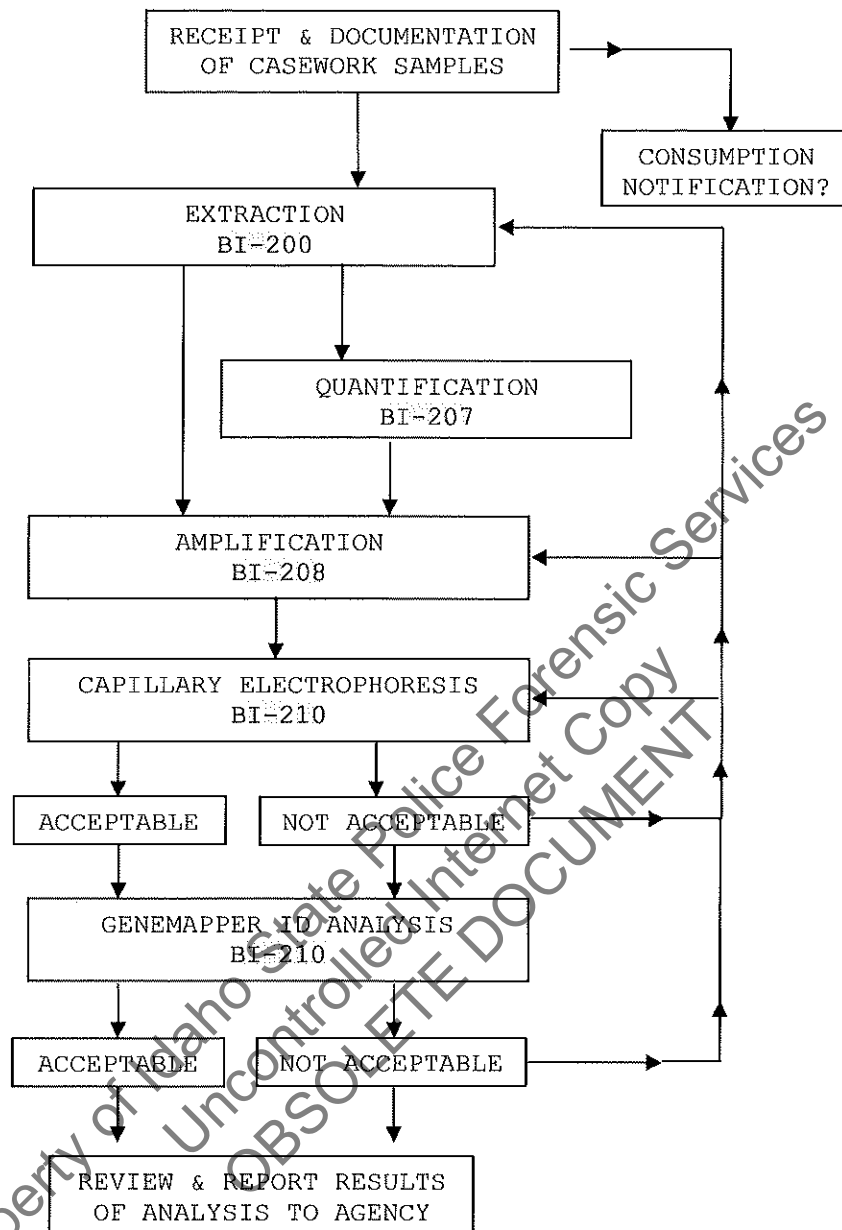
RECEIPT & DOCUMENTATION OF CASEWORK SAMPLES

CONSUMPTION NOTIFICATION?

EXTRACTION
BI-200

QUANTIFICATION
BI-207

AMPLIFICATION
BI-208

CAPILLARY ELECTROPHORESIS
BI-210

ACCEPTABLE

NOT ACCEPTABLE

GENEMAPPER ID ANALYSIS
BI-210

ACCEPTABLE

NOT ACCEPTABLE

REVIEW & REPORT RESULTS OF ANALYSIS TO AGENCY

Property of Idaho State Police Forensic Services
Uncontrolled Internet Copy
OBSOLETE DOCUMENT